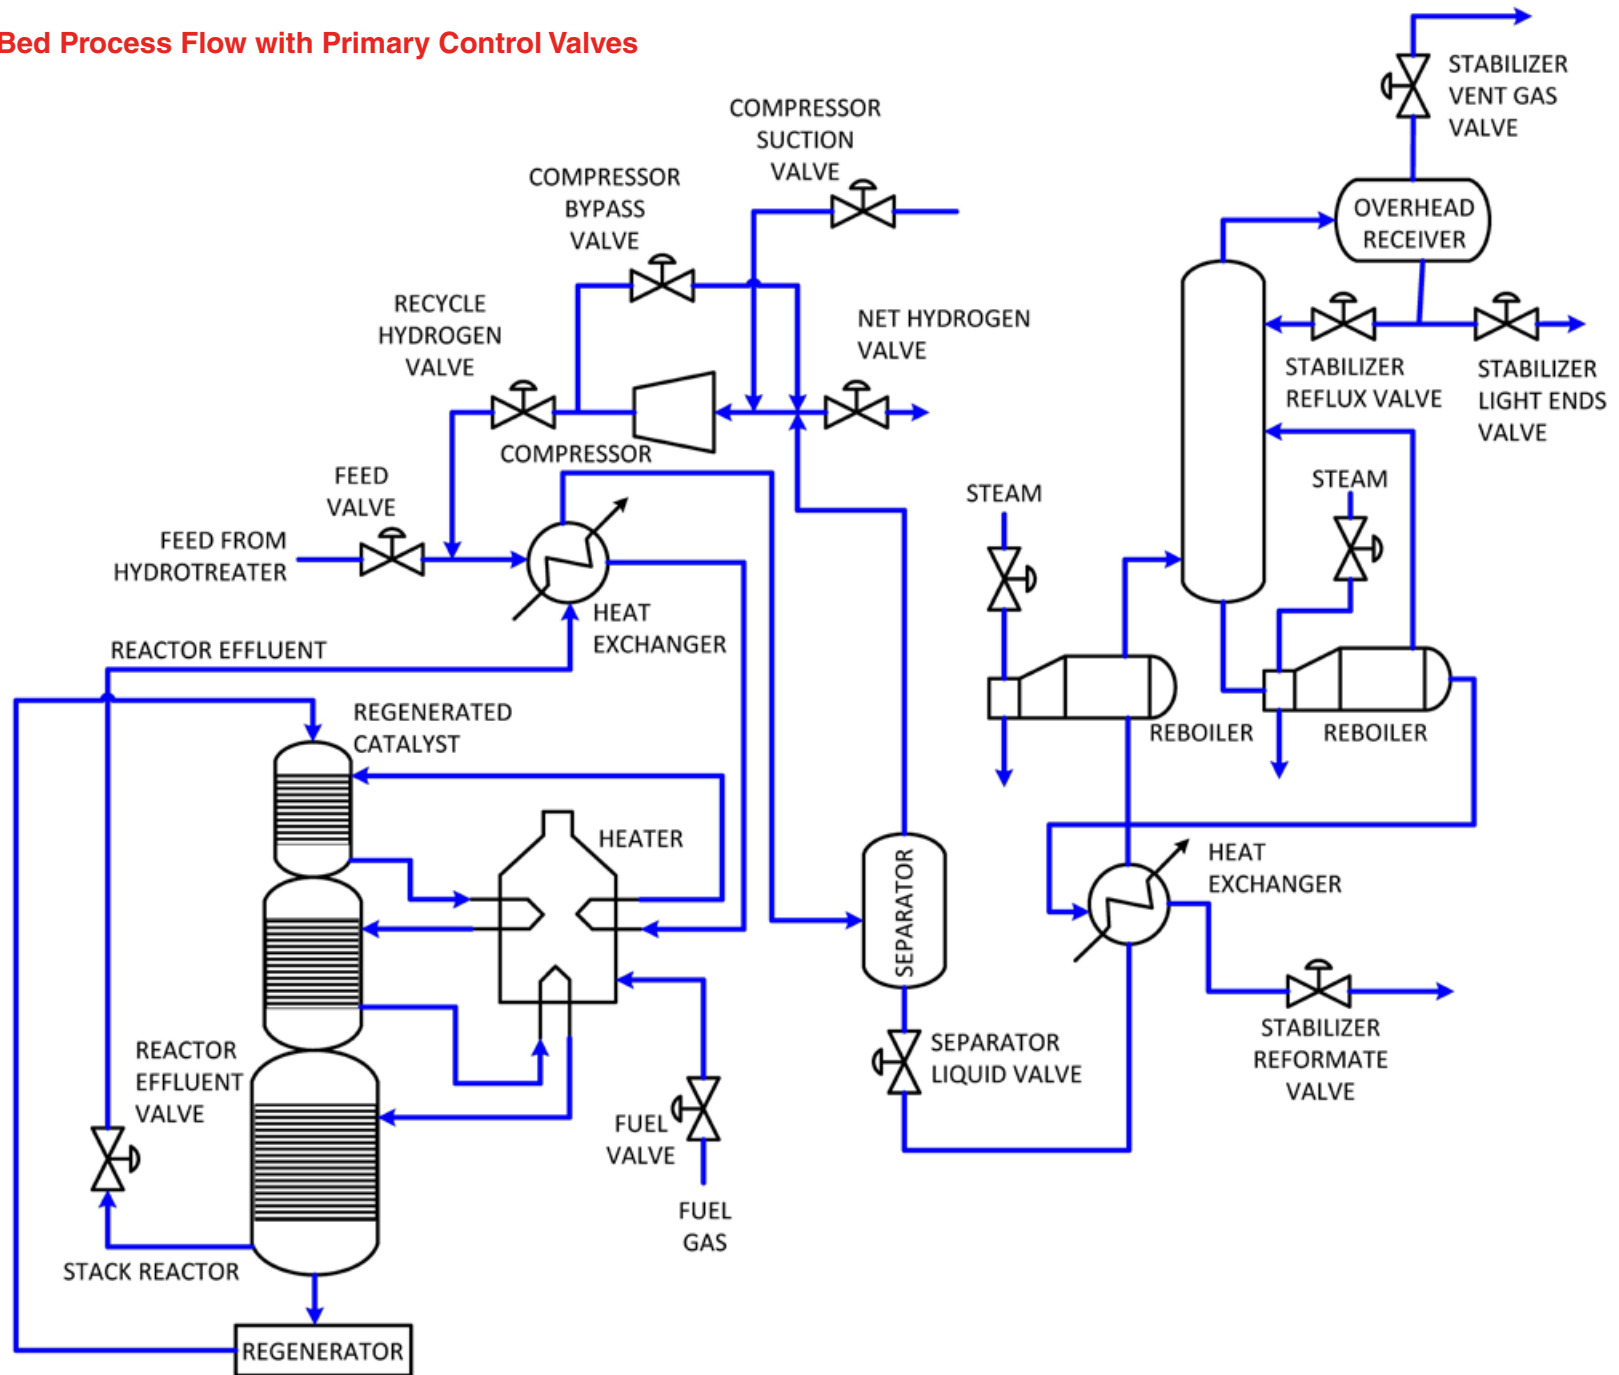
Bed Process Flow with Primary Control Valves

STABILIZER VENT GAS VALVE

COMPRESSOR SUCTION VALVE

COMPRESSOR BYPASS VALVE

OVERHEAD RECEIVER

RECYCLE HYDROGEN VALVE

NET HYDROGEN VALVE

STABILIZER REFLUX VALVE

STABILIZER LIGHT ENDS VALVE

COMPRESSOR

FEED VALVE

STEAM

STEAM

FEED FROM HYDROTREATER

HEAT EXCHANGER

REACTOR EFFLUENT

REBOILER

REBOILER

REGENERATED CATALYST

HEATER

HEAT EXCHANGER

SEPARATOR

REACTOR EFFLUENT VALVE

SEPARATOR LIQUID VALVE

STABILIZER REFORMATE VALVE

FUEL VALVE

FUEL GAS

STACK REACTOR

REGENERATOR